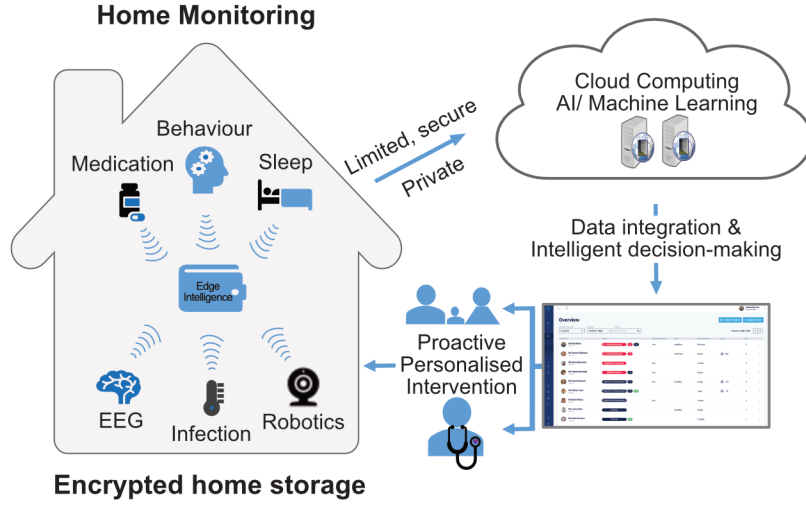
Home Monitoring

Behaviour

Medication

Sleep

Edge Intelligence

EEG

Infection

Robotics

Encrypted home storage

Limited, secure

Private

Cloud Computing
AI/ Machine Learning

Data integration &
Intelligent decision-making

Proactive
Personalised
Intervention

Overview